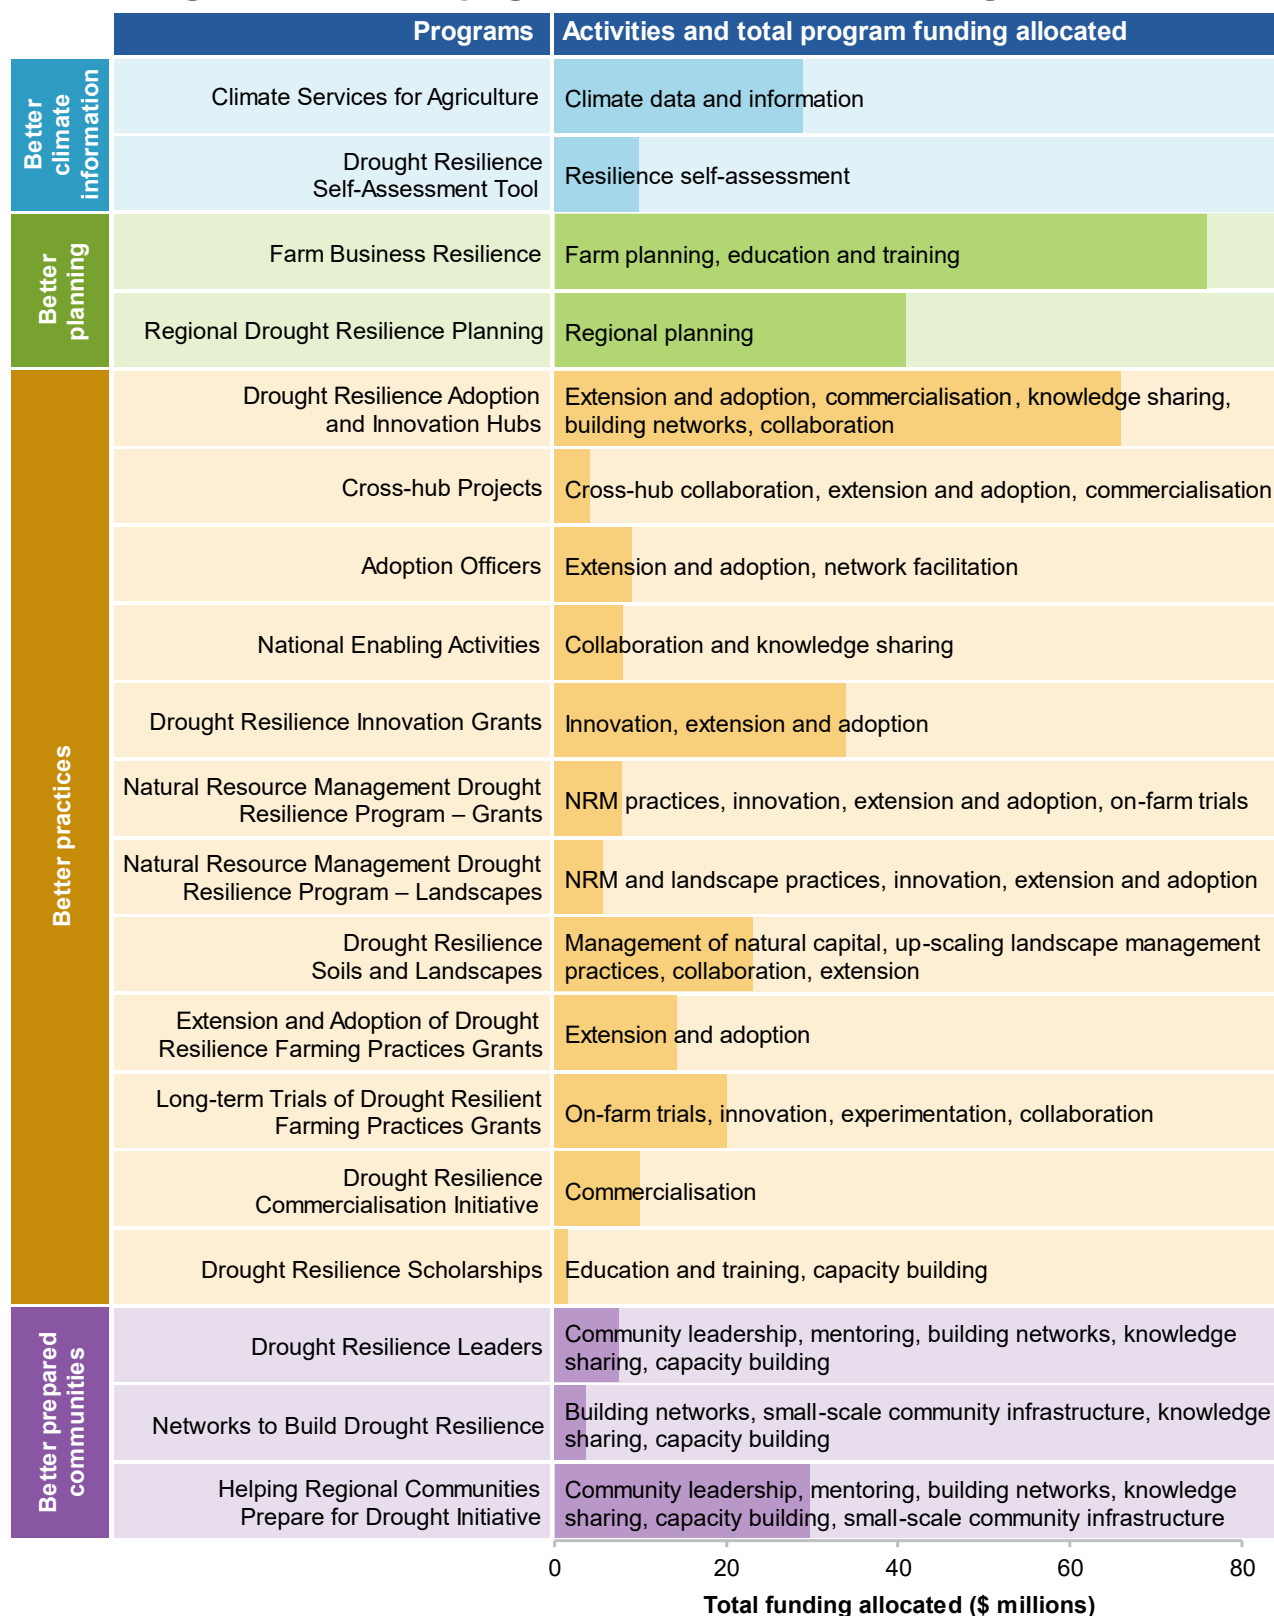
| | Programs | Activities and total program funding allocated |
|---|---|---|
| Better climate information | Climate Services for Agriculture | Climate data and information |
| | Drought Resilience Self-Assessment Tool | Resilience self-assessment |
| Better planning | Farm Business Resilience | Farm planning, education and training |
| | Regional Drought Resilience Planning | Regional planning |
| Better practices | Drought Resilience Adoption and Innovation Hubs | Extension and adoption, commercialisation, knowledge sharing, building networks, collaboration |
| | Cross-hub Projects | Cross-hub collaboration, extension and adoption, commercialisation |
| | Adoption Officers | Extension and adoption, network facilitation |
| | National Enabling Activities | Collaboration and knowledge sharing |
| | Drought Resilience Innovation Grants | Innovation, extension and adoption |
| | Natural Resource Management Drought Resilience Program – Grants | NRM practices, innovation, extension and adoption, on-farm trials |
| | Natural Resource Management Drought Resilience Program – Landscapes | NRM and landscape practices, innovation, extension and adoption |
| | Drought Resilience Soils and Landscapes | Management of natural capital, up-scaling landscape management practices, collaboration, extension |
| | Extension and Adoption of Drought Resilience Farming Practices Grants | Extension and adoption |
| | Long-term Trials of Drought Resilient Farming Practices Grants | On-farm trials, innovation, experimentation, collaboration |
| | Drought Resilience Commercialisation Initiative | Commercialisation |
| | Drought Resilience Scholarships | Education and training, capacity building |
| Better prepared communities | Drought Resilience Leaders | Community leadership, mentoring, building networks, knowledge sharing, capacity building |
| | Networks to Build Drought Resilience | Building networks, small-scale community infrastructure, knowledge sharing, capacity building |
| | Helping Regional Communities Prepare for Drought Initiative | Community leadership, mentoring, building networks, knowledge sharing, capacity building, small-scale community infrastructure |

0 20 40 60 80

Total funding allocated ($ millions)